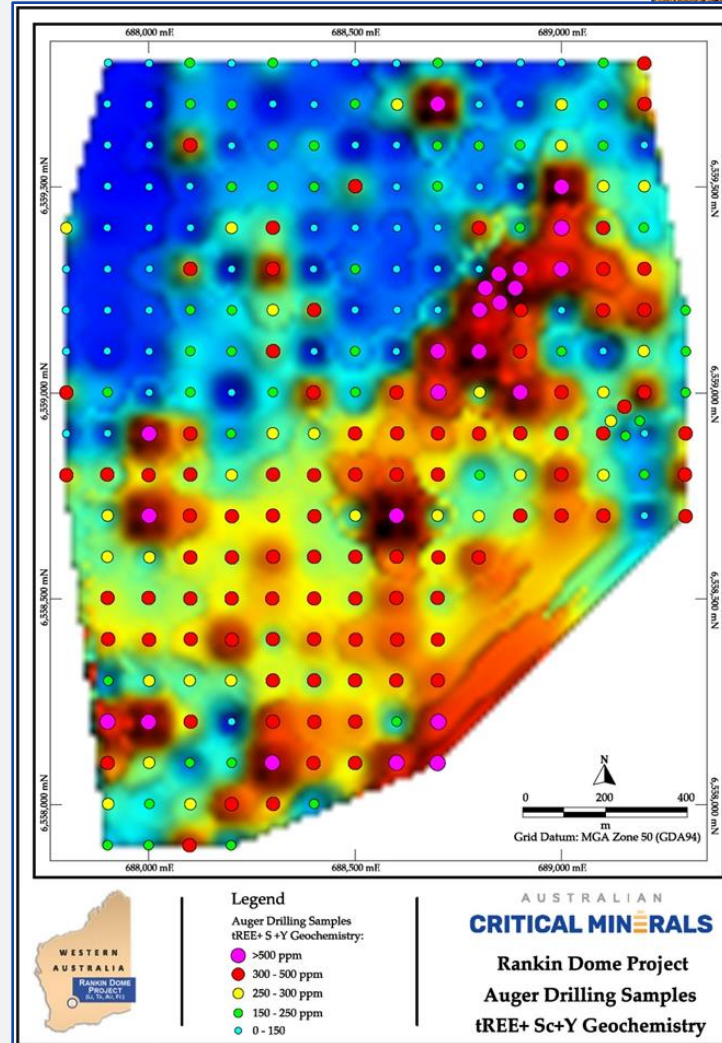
688,000 mE
688,500 mE
689,000 mE

6,539,500 mN
6,539,000 mN
6,538,500 mN
6,538,000 mN

6,539,500 mN
6,539,000 mN
6,538,500 mN
6,538,000 mN

N

0
200
400
m
Grid Datum: MGA Zone 50 (GDA94)

688,000 mE
688,500 mE
689,000 mE

WESTERN AUSTRALIA
RANKIN DOME PROJECT (Li, Ta, Au, Fe)

Legend
Auger Drilling Samples
tREE+ S +Y Geochemistry:
>500 ppm
300 - 500 ppm
250 - 300 ppm
150 - 250 ppm
0 - 150

AUSTRALIAN
CRITICAL MINERALS
Rankin Dome Project
Auger Drilling Samples
tREE+ Sc+Y Geochemistry